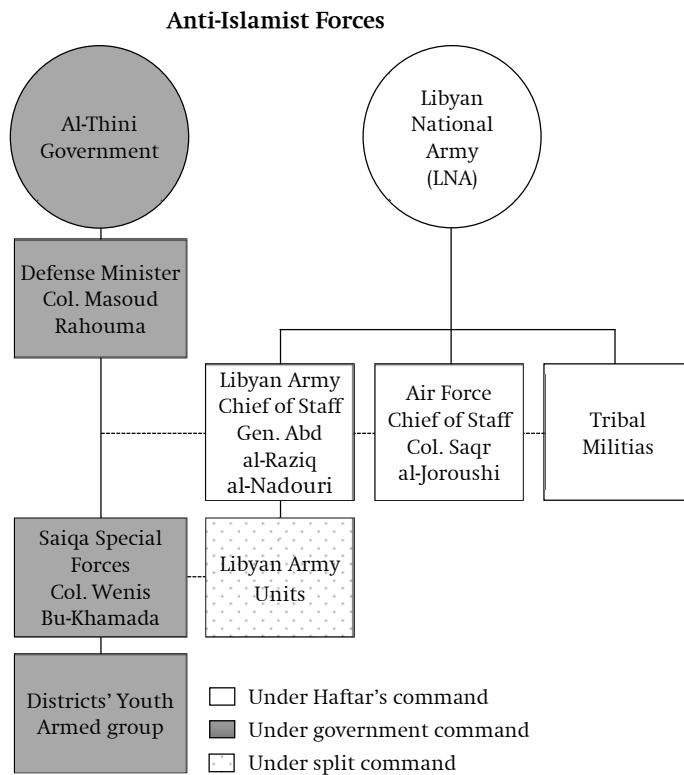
Anti-Islamist Forces

Al-Thini Government

Libyan National Army (LNA)

Defense Minister Col. Masoud Rahouma

Libyan Army Chief of Staff Gen. Abd al-Raziq al-Nadouri

Air Force Chief of Staff Col. Saqr al-Joroushi

Tribal Militias

Saiqa Special Forces Col. Wenis Bu-Khamada

Libyan Army Units

Districts' Youth Armed group

Under Haftar's command

Under government command

Under split command